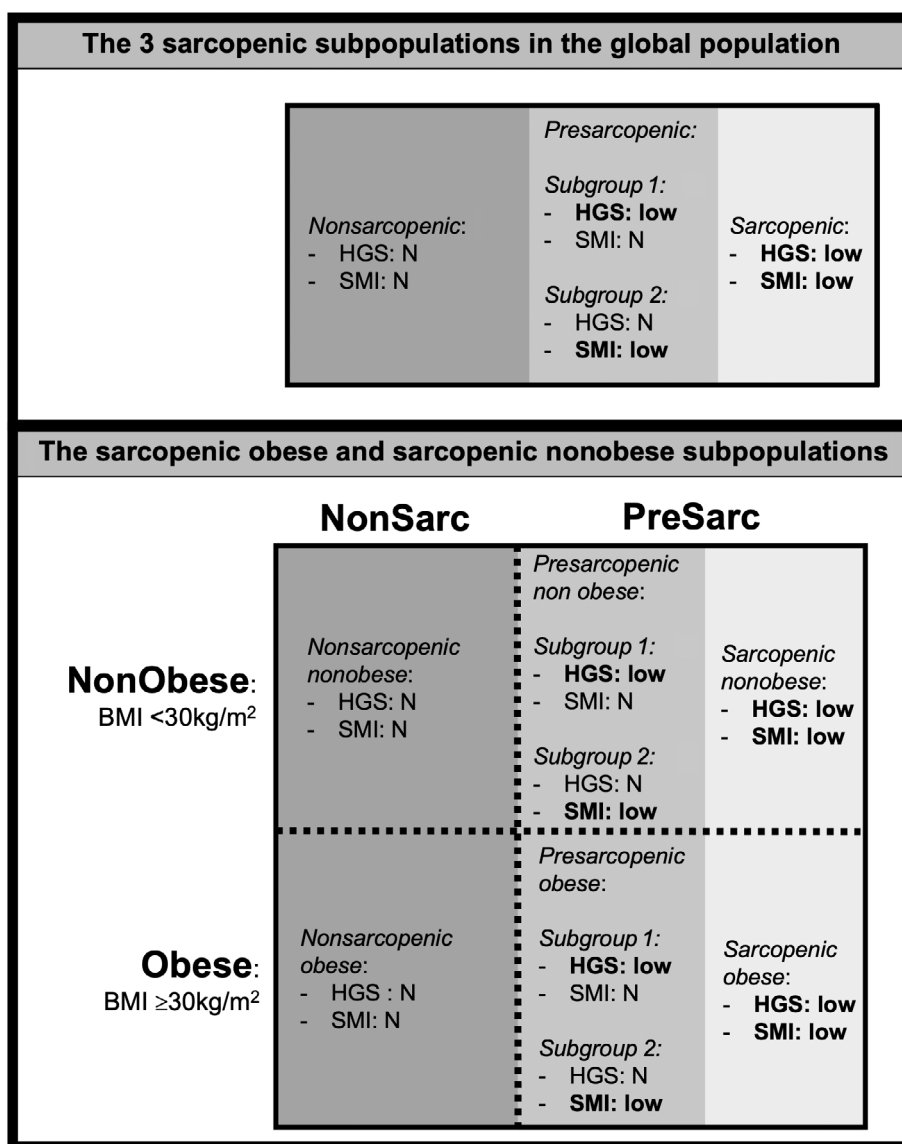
The 3 sarcopenic subpopulations in the global population

Nonsarcopenic:
- HGS: N
- SMI: N

Presarcopenic:

Subgroup 1:
- HGS: low
- SMI: N

Subgroup 2:
- HGS: N
- SMI: low

Sarcopenic:
- HGS: low
- SMI: low

The sarcopenic obese and sarcopenic nonobese subpopulations

NonSarc

PreSarc

NonObese:
BMI <30kg/m$^2$

Nonsarcopenic nonobese:
- HGS: N
- SMI: N

Presarcopenic non obese:

Subgroup 1:
- HGS: low
- SMI: N

Subgroup 2:
- HGS: N
- SMI: low

Sarcopenic nonobese:
- HGS: low
- SMI: low

Obese:
BMI $\geq$30kg/m$^2$

Nonsarcopenic obese:
- HGS : N
- SMI: N

Presarcopenic obese:

Subgroup 1:
- HGS: low
- SMI: N

Subgroup 2:
- HGS: N
- SMI: low

Sarcopenic obese:
- HGS: low
- SMI: low